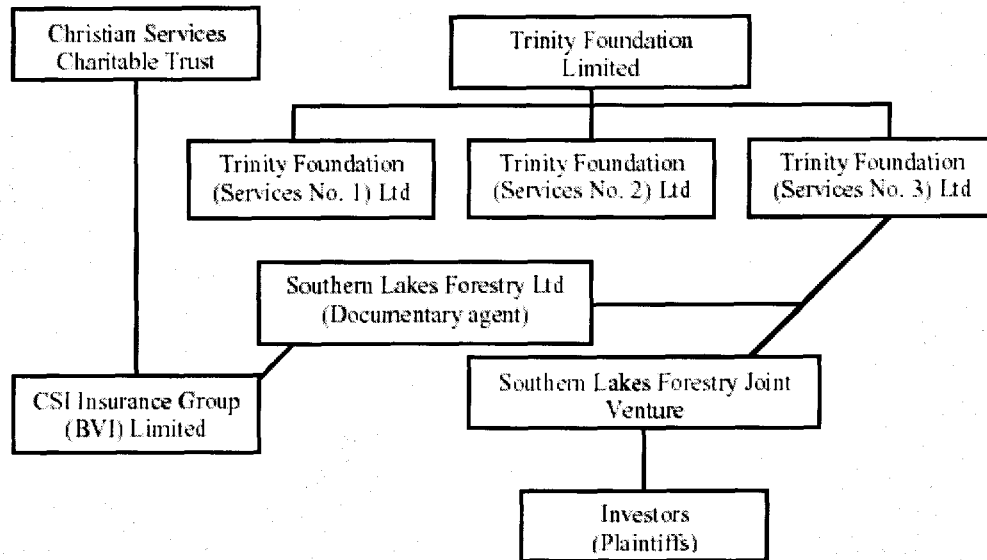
Christian Services Charitable Trust

Trinity Foundation Limited

Trinity Foundation (Services No. 1) Ltd

Trinity Foundation (Services No. 2) Ltd

Trinity Foundation (Services No. 3) Ltd

Southern Lakes Forestry Ltd (Documentary agent)

CSI Insurance Group (BVI) Limited

Southern Lakes Forestry Joint Venture

Investors (Plaintiffs)